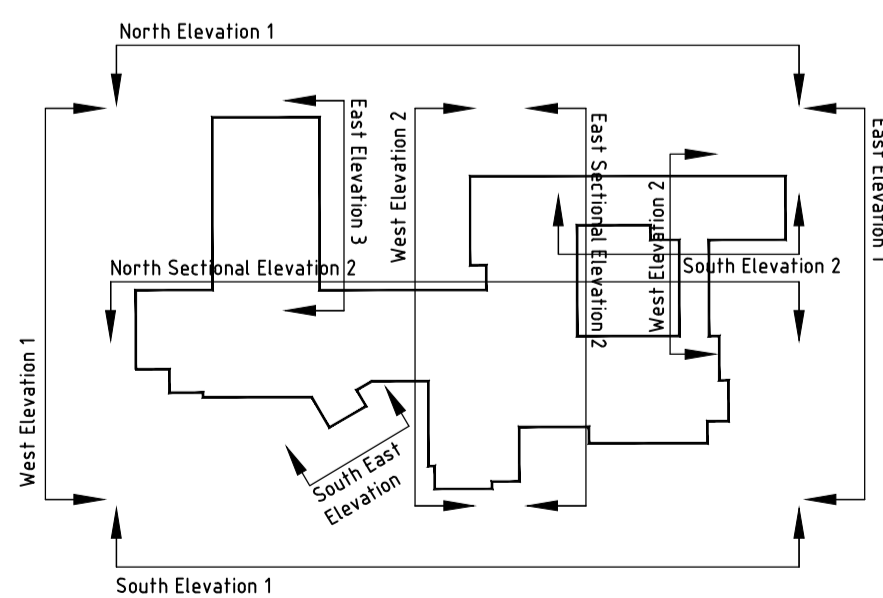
North Elevation 1

East Elevation 3

West Elevation 2

East Sectional Elevation 2

West Elevation 2

East Elevation 1

North Sectional Elevation 2

South Elevation 2

West Elevation 1

South East Elevation

South Elevation 1